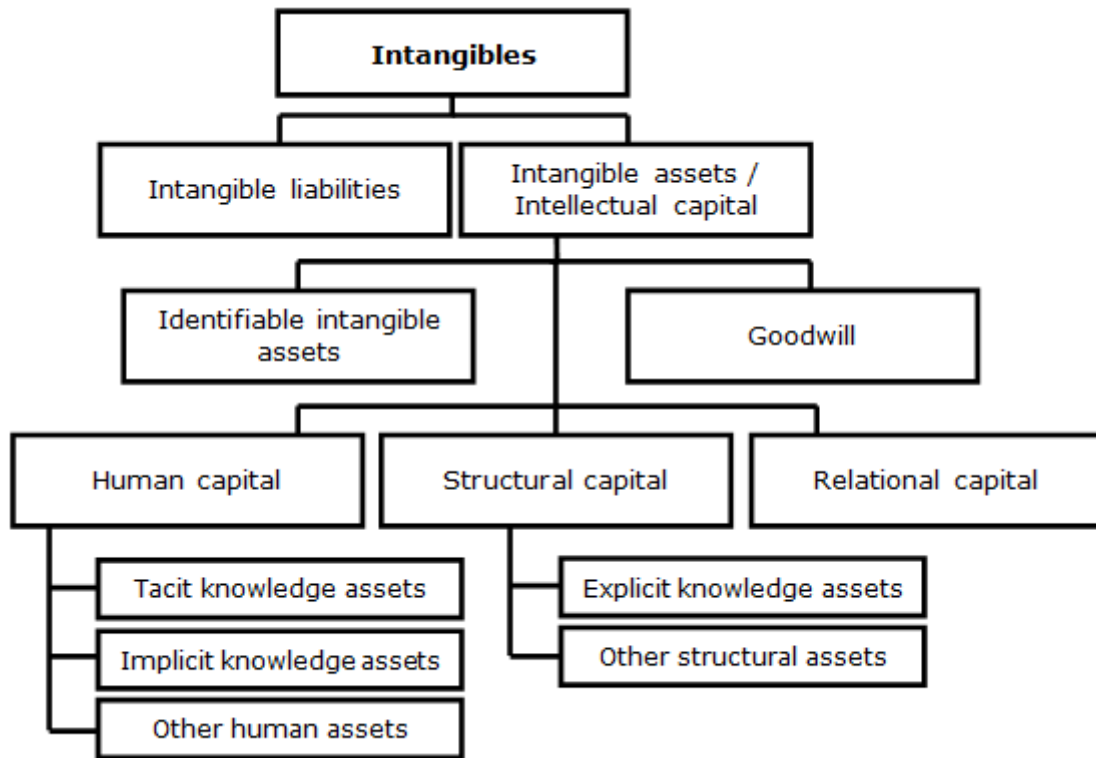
Intangibles

Intangible liabilities

Intangible assets / Intellectual capital

Identifiable intangible assets

Goodwill

Human capital

Structural capital

Relational capital

Tacit knowledge assets

Implicit knowledge assets

Other human assets

Explicit knowledge assets

Other structural assets